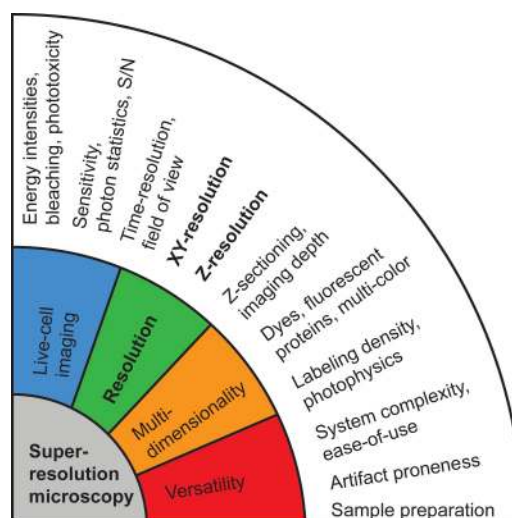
Energy intensities, bleaching, phototoxicity

Sensitivity, photon statistics, S/N

Time-resolution, field of view

XY-resolution

Z-resolution

Z-sectioning, imaging depth

Dyes, fluorescent proteins, multi-color

Labeling density, photophysics

System complexity, ease-of-use

Artifact proneness

Sample preparation

Live-cell imaging

Resolution

Multi-dimensionality

Versatility

Super-resolution microscopy